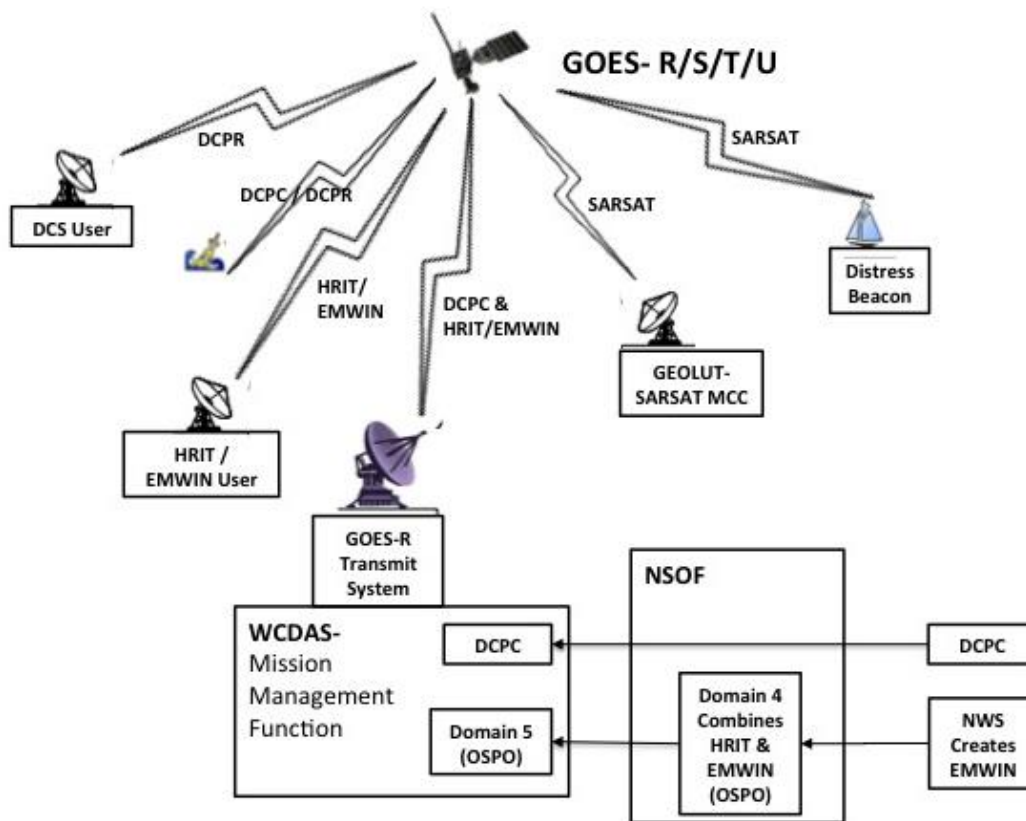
GOES- R/S/T/U

DCPR

SARSAT

DCPC / DCPR

SARSAT

DCS User

HRIT/ EMWIN

DCPC & HRIT/EMWIN

Distress Beacon

GEOLUT- SARSAT MCC

HRIT / EMWIN User

GOES-R Transmit System

NSOF

WCDAS- Mission Management Function

DCPC

DCPC

Domain 4 Combines HRIT & EMWIN (OSPO)

Domain 5 (OSPO)

NWS Creates EMWIN